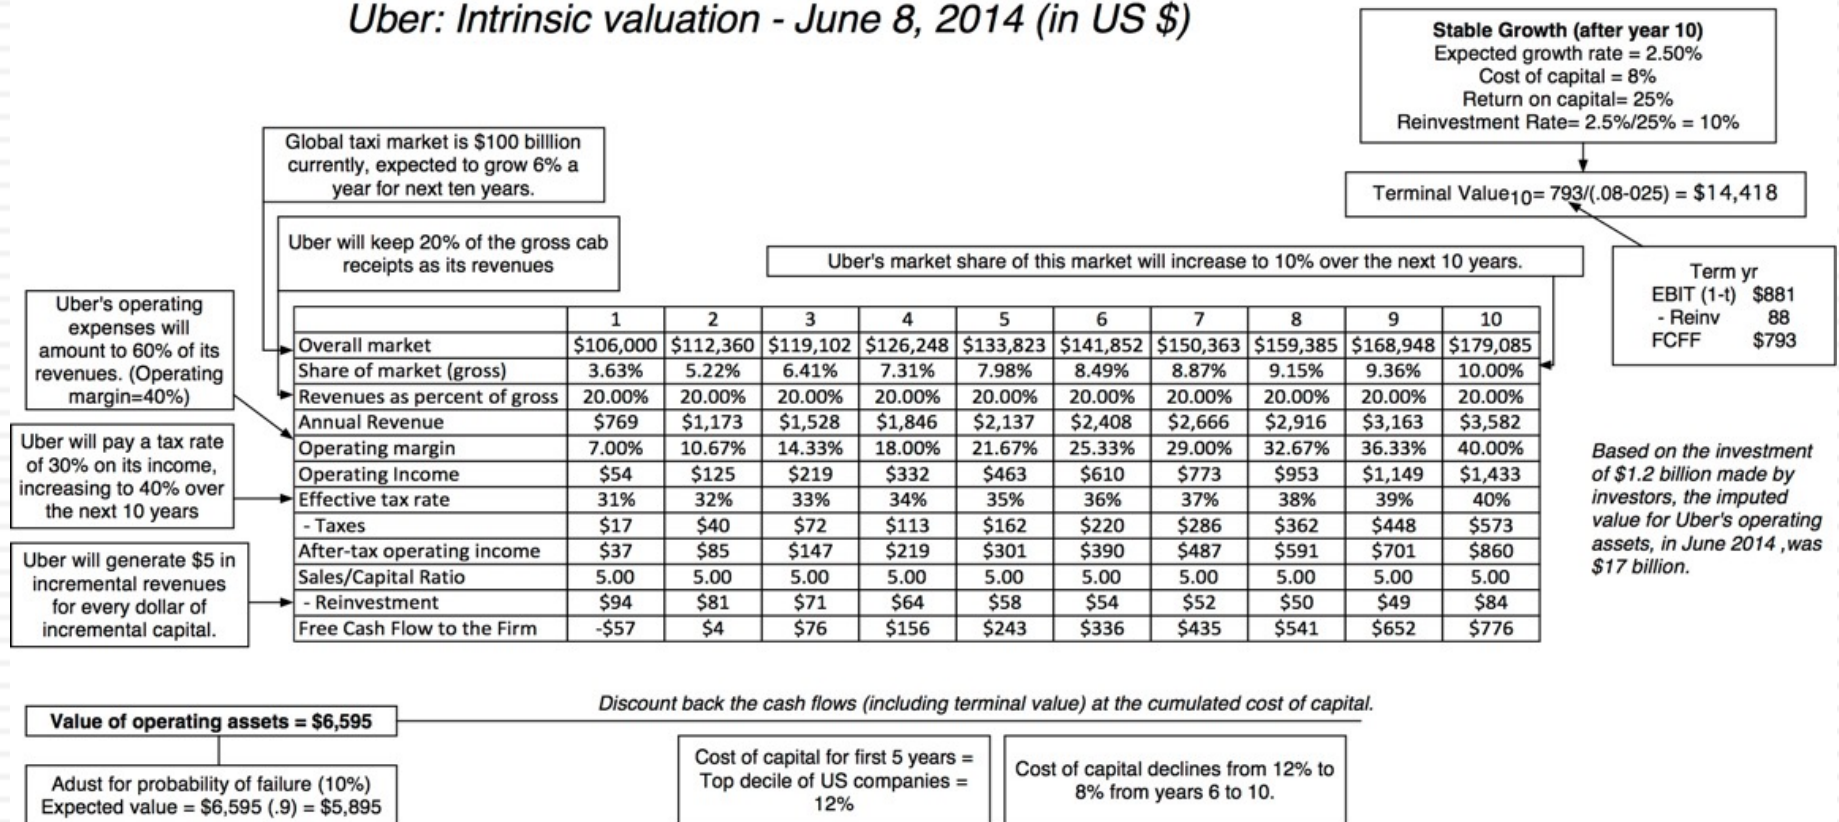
Uber: Intrinsic valuation - June 8, 2014 (in US $)

Stable Growth (after year 10)
Expected growth rate = 2.50%
Cost of capital = 8%
Return on capital= 25%
Reinvestment Rate= 2.5%/25% = 10%

Terminal Value$_{10}$= 793/(.08-025) = $14,418

Term yr
EBIT (1-t) $881
- Reinv 88
FCFF $793

Global taxi market is $100 billlion currently, expected to grow 6% a year for next ten years.

Uber will keep 20% of the gross cab receipts as its revenues

Uber's market share of this market will increase to 10% over the next 10 years.

Uber's operating expenses will amount to 60% of its revenues. (Operating margin=40%)

Uber will pay a tax rate of 30% on its income, increasing to 40% over the next 10 years

Uber will generate $5 in incremental revenues for every dollar of incremental capital.

| | 1 | 2 | 3 | 4 | 5 | 6 | 7 | 8 | 9 | 10 |
|---|---|---|---|---|---|---|---|---|---|---|
| Overall market | $106,000 | $112,360 | $119,102 | $126,248 | $133,823 | $141,852 | $150,363 | $159,385 | $168,948 | $179,085 |
| Share of market (gross) | 3.63% | 5.22% | 6.41% | 7.31% | 7.98% | 8.49% | 8.87% | 9.15% | 9.36% | 10.00% |
| Revenues as percent of gross | 20.00% | 20.00% | 20.00% | 20.00% | 20.00% | 20.00% | 20.00% | 20.00% | 20.00% | 20.00% |
| Annual Revenue | $769 | $1,173 | $1,528 | $1,846 | $2,137 | $2,408 | $2,666 | $2,916 | $3,163 | $3,582 |
| Operating margin | 7.00% | 10.67% | 14.33% | 18.00% | 21.67% | 25.33% | 29.00% | 32.67% | 36.33% | 40.00% |
| Operating Income | $54 | $125 | $219 | $332 | $463 | $610 | $773 | $953 | $1,149 | $1,433 |
| Effective tax rate | 31% | 32% | 33% | 34% | 35% | 36% | 37% | 38% | 39% | 40% |
| - Taxes | $17 | $40 | $72 | $113 | $162 | $220 | $286 | $362 | $448 | $573 |
| After-tax operating income | $37 | $85 | $147 | $219 | $301 | $390 | $487 | $591 | $701 | $860 |
| Sales/Capital Ratio | 5.00 | 5.00 | 5.00 | 5.00 | 5.00 | 5.00 | 5.00 | 5.00 | 5.00 | 5.00 |
| - Reinvestment | $94 | $81 | $71 | $64 | $58 | $54 | $52 | $50 | $49 | $84 |
| Free Cash Flow to the Firm | -$57 | $4 | $76 | $156 | $243 | $336 | $435 | $541 | $652 | $776 |

Based on the investment of $1.2 billion made by investors, the imputed value for Uber's operating assets, in June 2014 ,was $17 billion.

Discount back the cash flows (including terminal value) at the cumulated cost of capital.

Value of operating assets = $6,595

Adust for probability of failure (10%)
Expected value = $6,595 (.9) = $5,895

Cost of capital for first 5 years = Top decile of US companies = 12%

Cost of capital declines from 12% to 8% from years 6 to 10.